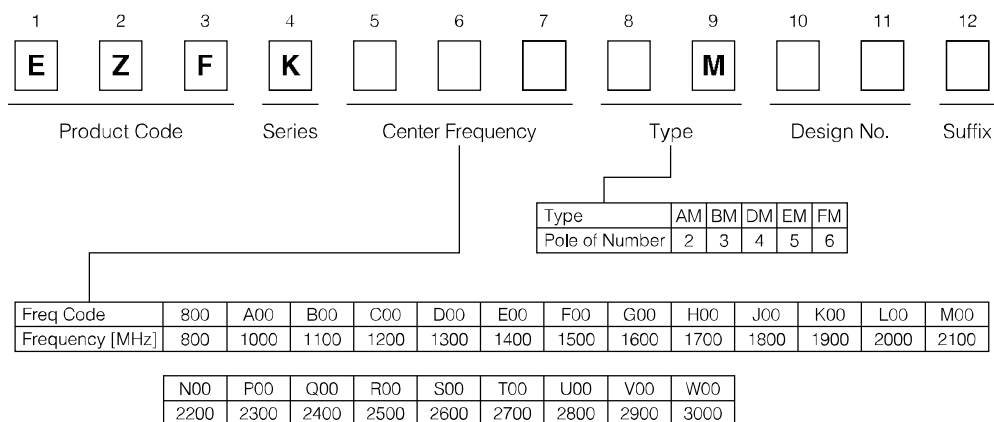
1 2 3 4 5 6 7 8 9 10 11 12

E Z F K M

Product Code | Series | Center Frequency | Type | Design No. | Suffix

| Type | AM | BM | DM | EM | FM |
|---|---|---|---|---|---|
| Pole of Number | 2 | 3 | 4 | 5 | 6 |

| Freq Code | 800 | A00 | B00 | C00 | D00 | E00 | F00 | G00 | H00 | J00 | K00 | L00 | M00 |
|---|---|---|---|---|---|---|---|---|---|---|---|---|---|
| Frequency [MHz] | 800 | 1000 | 1100 | 1200 | 1300 | 1400 | 1500 | 1600 | 1700 | 1800 | 1900 | 2000 | 2100 |

| N00 | P00 | Q00 | R00 | S00 | T00 | U00 | V00 | W00 |
|---|---|---|---|---|---|---|---|---|
| 2200 | 2300 | 2400 | 2500 | 2600 | 2700 | 2800 | 2900 | 3000 |